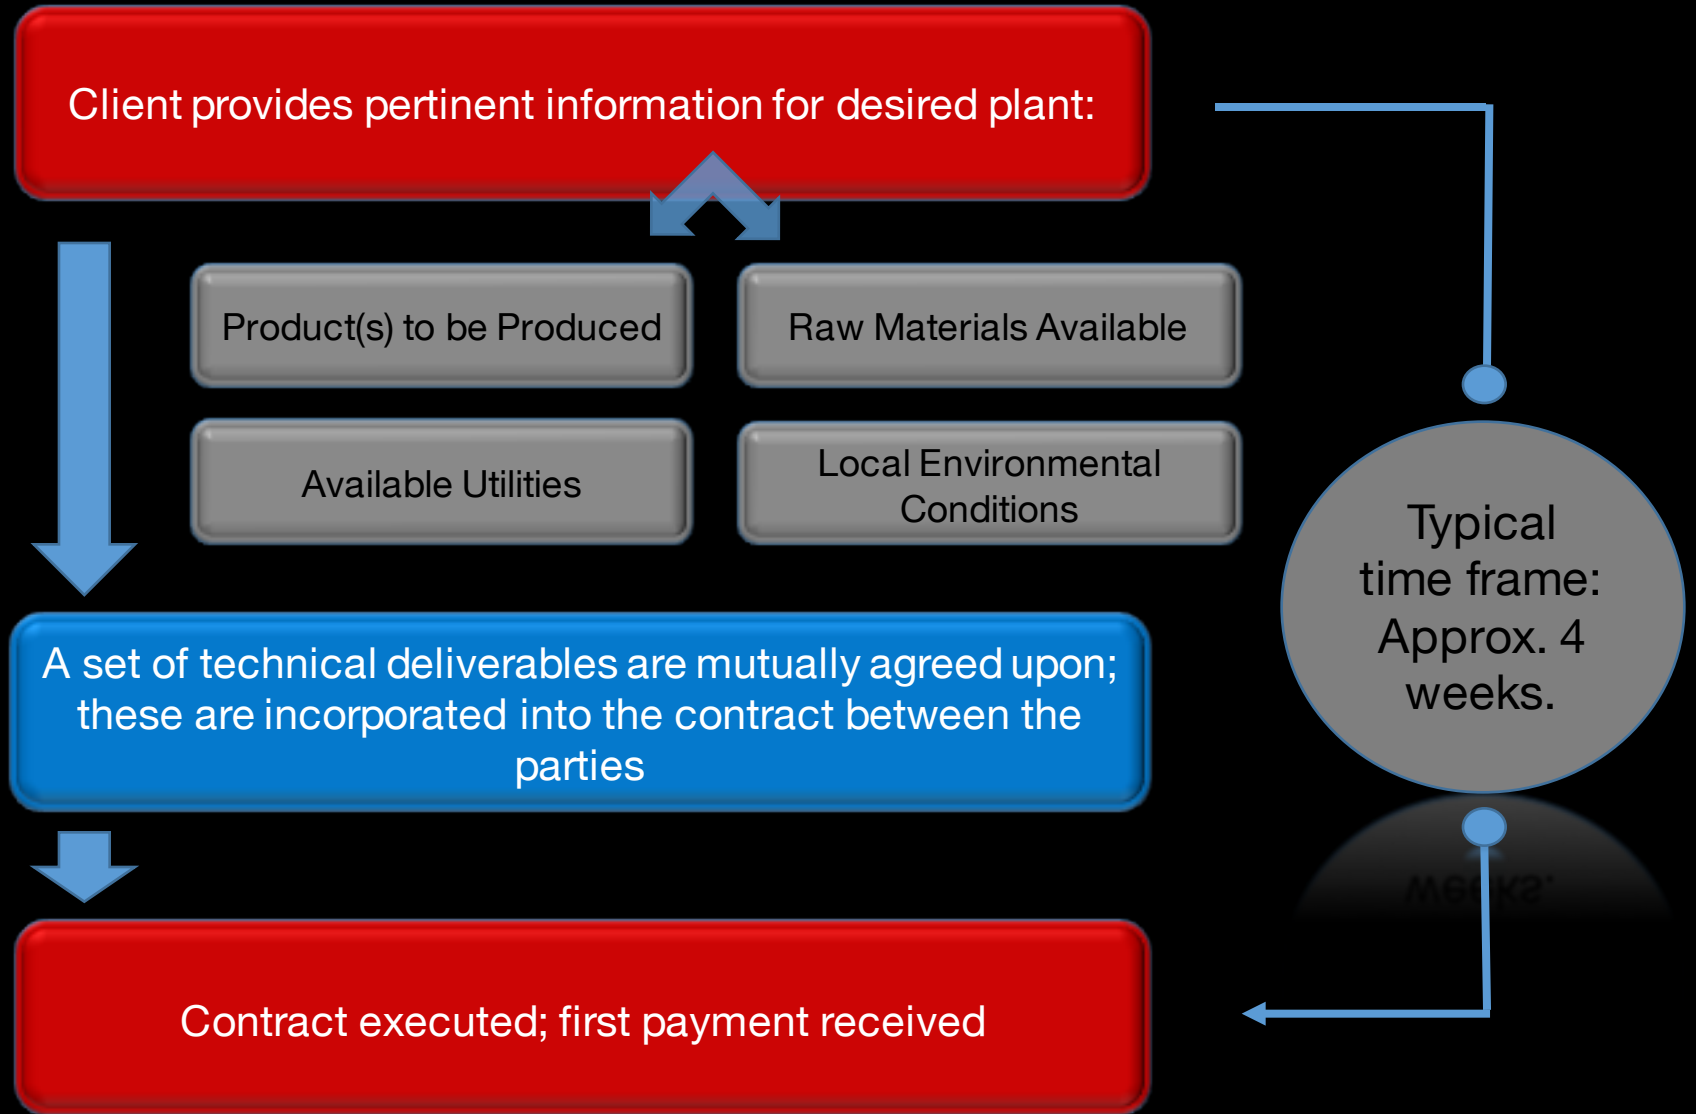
Client provides pertinent information for desired plant:

Product(s) to be Produced

Raw Materials Available

Available Utilities

Local Environmental Conditions

Typical time frame: Approx. 4 weeks.

A set of technical deliverables are mutually agreed upon; these are incorporated into the contract between the parties

Contract executed; first payment received